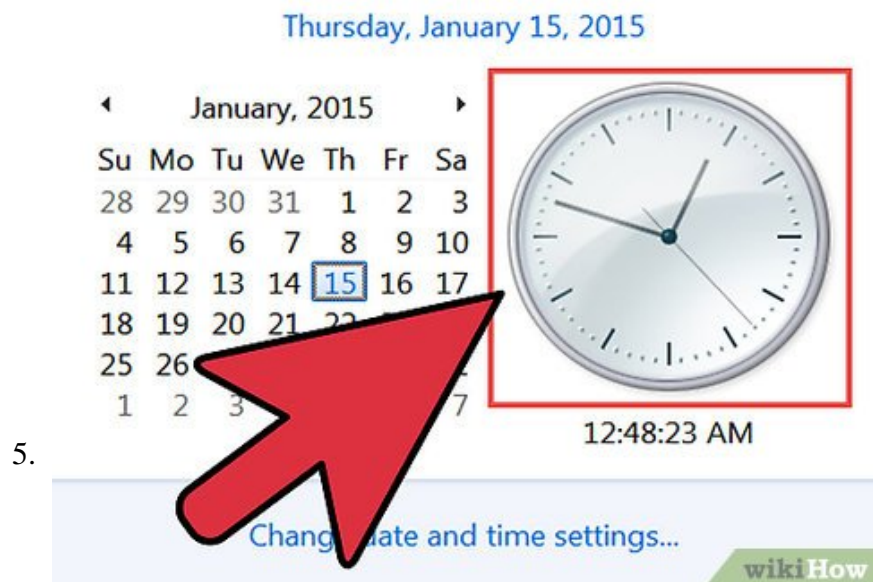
Thursday, January 15, 2015

◀ January, 2015 ▶

| Su | Mo | Tu | We | Th | Fr | Sa |
|---|---|---|---|---|---|---|
| 28 | 29 | 30 | 31 | 1 | 2 | 3 |
| 4 | 5 | 6 | 7 | 8 | 9 | 10 |
| 11 | 12 | 13 | 14 | 15 | 16 | 17 |
| 18 | 19 | 20 | 21 | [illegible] | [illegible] | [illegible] |
| 25 | 26 | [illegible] | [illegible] | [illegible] | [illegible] | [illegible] |
| 1 | 2 | 3 | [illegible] | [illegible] | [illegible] | 7 |

12:48:23 AM

5.

Chang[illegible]ate and time settings...

wikiHow